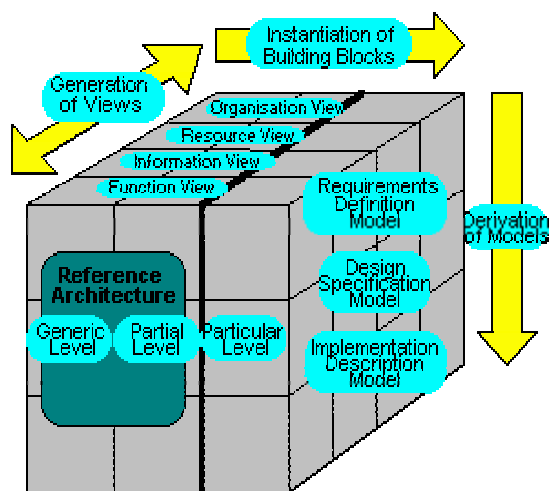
Instantiation of Building Blocks

Generation of Views

Organisation View

Resource View

Information View

Function View

Requirements Definition Model

Derivation of Models

Reference Architecture

Generic Level

Partial Level

Particular Level

Design Specification Model

Implementation Description Model